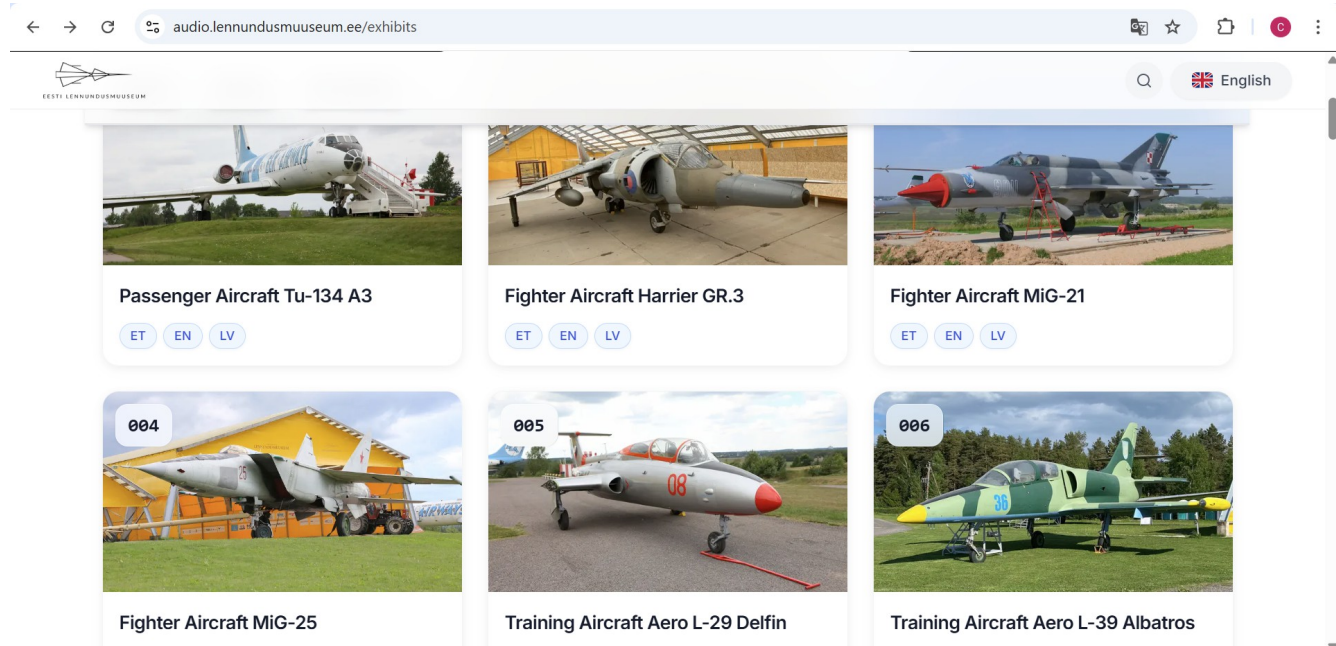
audio.lennundusmuuseum.ee/exhibits

EESTI LENNUNDUSMUUSEUM

English

Passenger Aircraft Tu-134 A3

ET EN LV

Fighter Aircraft Harrier GR.3

ET EN LV

Fighter Aircraft MiG-21

ET EN LV

004

Fighter Aircraft MiG-25

005

Training Aircraft Aero L-29 Delfin

006

Training Aircraft Aero L-39 Albatros